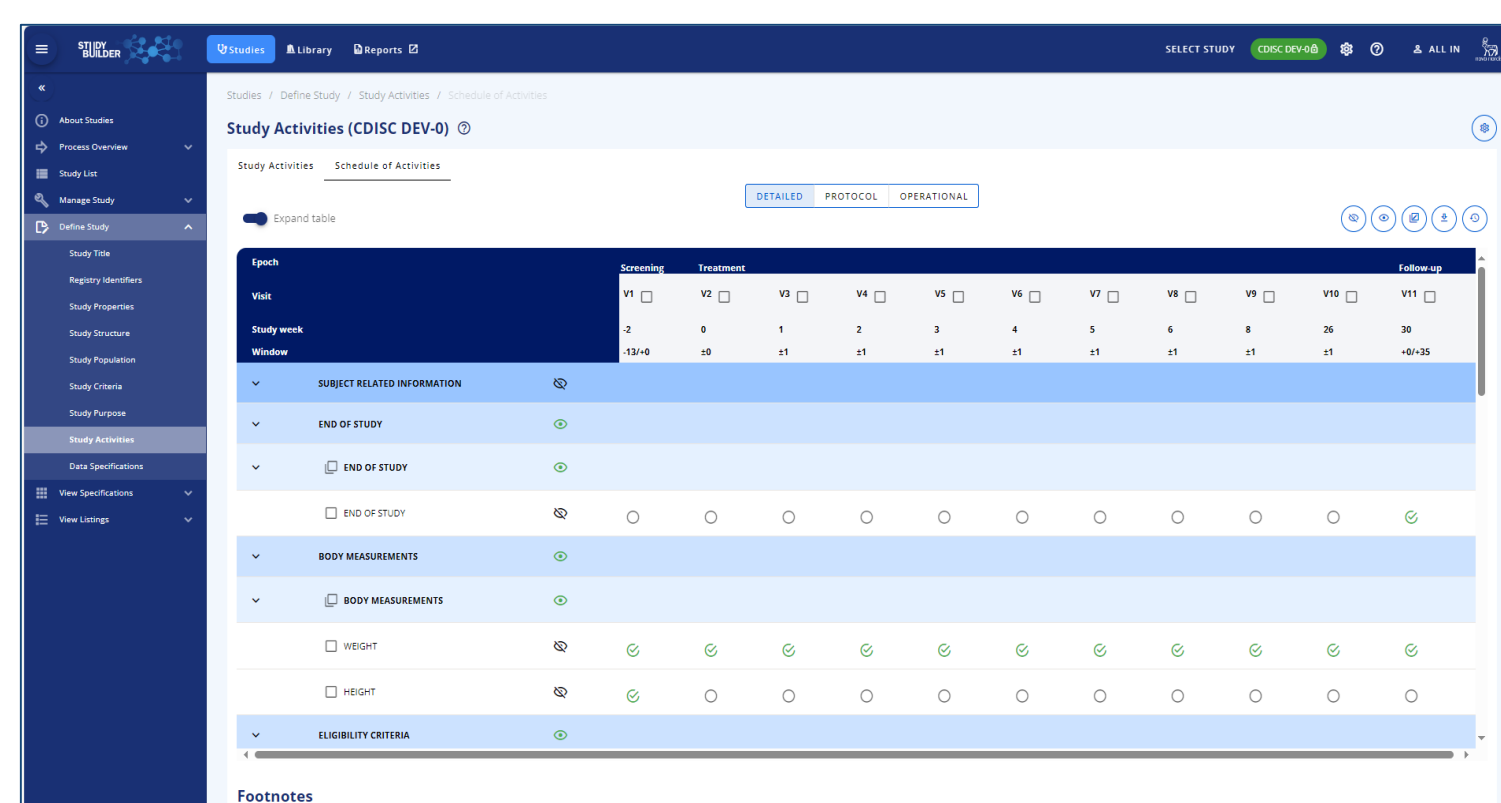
STUDY BUILDER

Studies Library Reports

SELECT STUDY CDISC DEV-0 ALL IN

«

About Studies
Process Overview
Study List
Manage Study
Define Study
Study Title
Registry Identifiers
Study Properties
Study Structure
Study Population
Study Criteria
Study Purpose
Study Activities
Data Specifications
View Specifications
View Listings

Studies / Define Study / Study Activities / Schedule of Activities

Study Activities (CDISC DEV-0)

Study Activities Schedule of Activities

DETAILED PROTOCOL OPERATIONAL

Expand table

| Epoch | Screening | Treatment | | | | | | | | | Follow-up |
|---|---|---|---|---|---|---|---|---|---|---|---|
| Visit | V1 | V2 | V3 | V4 | V5 | V6 | V7 | V8 | V9 | V10 | V11 |
| Study week | -2 | 0 | 1 | 2 | 3 | 4 | 5 | 6 | 8 | 26 | 30 |
| Window | -13/+0 | ±0 | ±1 | ±1 | ±1 | ±1 | ±1 | ±1 | ±1 | ±1 | +0/+35 |
| SUBJECT RELATED INFORMATION | | | | | | | | | | | |
| END OF STUDY | | | | | | | | | | | |
| END OF STUDY | | | | | | | | | | | |
| END OF STUDY | | | | | | | | | | | |
| BODY MEASUREMENTS | | | | | | | | | | | |
| BODY MEASUREMENTS | | | | | | | | | | | |
| WEIGHT | | | | | | | | | | | |
| HEIGHT | | | | | | | | | | | |
| ELIGIBILITY CRITERIA | | | | | | | | | | | |

Footnotes